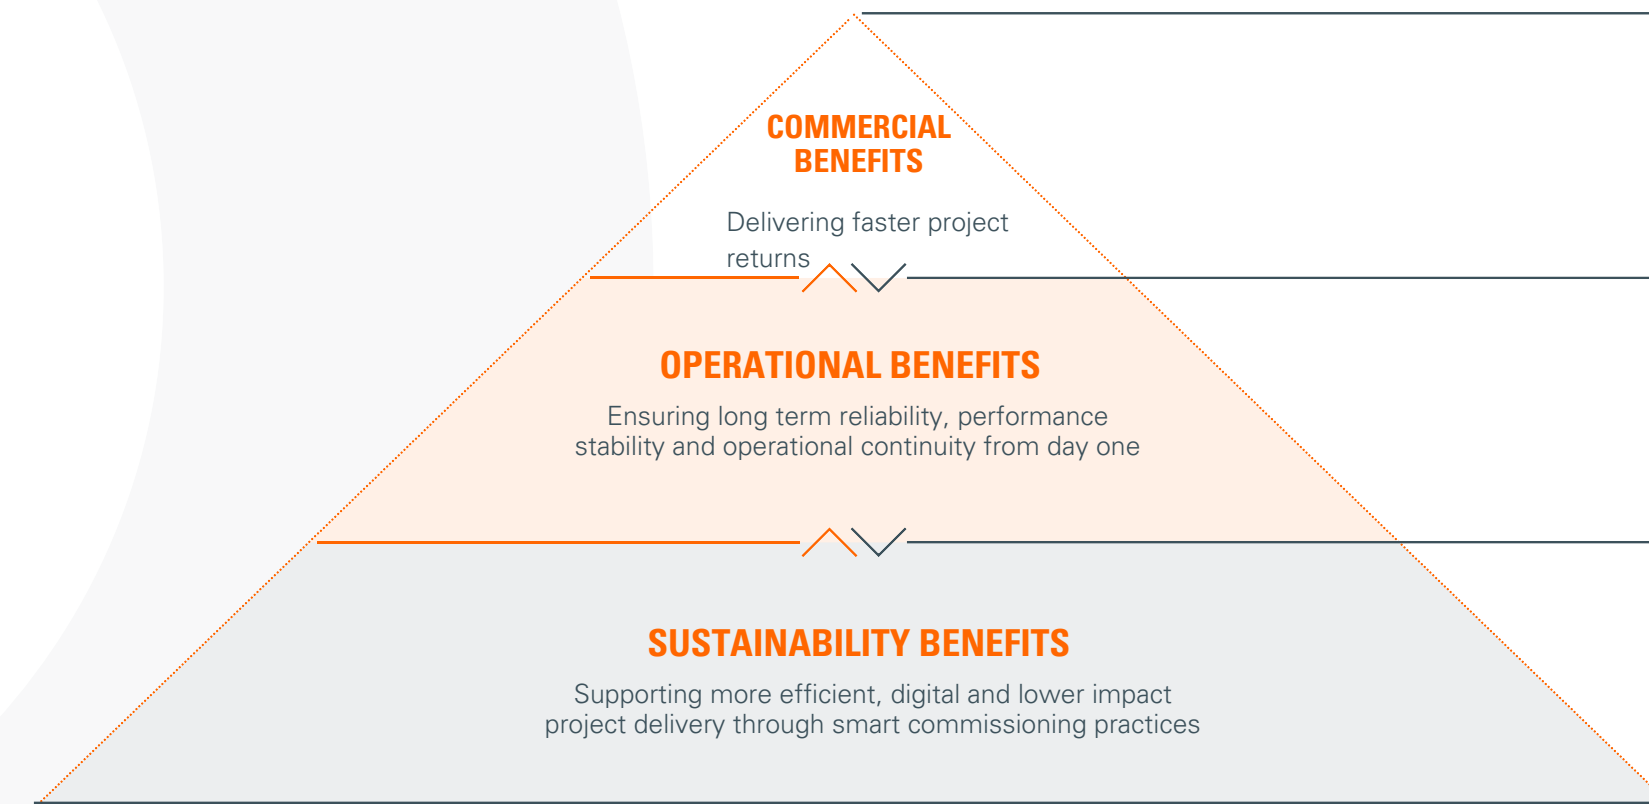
COMMERCIAL BENEFITS

Delivering faster project returns

OPERATIONAL BENEFITS

Ensuring long term reliability, performance stability and operational continuity from day one

SUSTAINABILITY BENEFITS

Supporting more efficient, digital and lower impact project delivery through smart commissioning practices